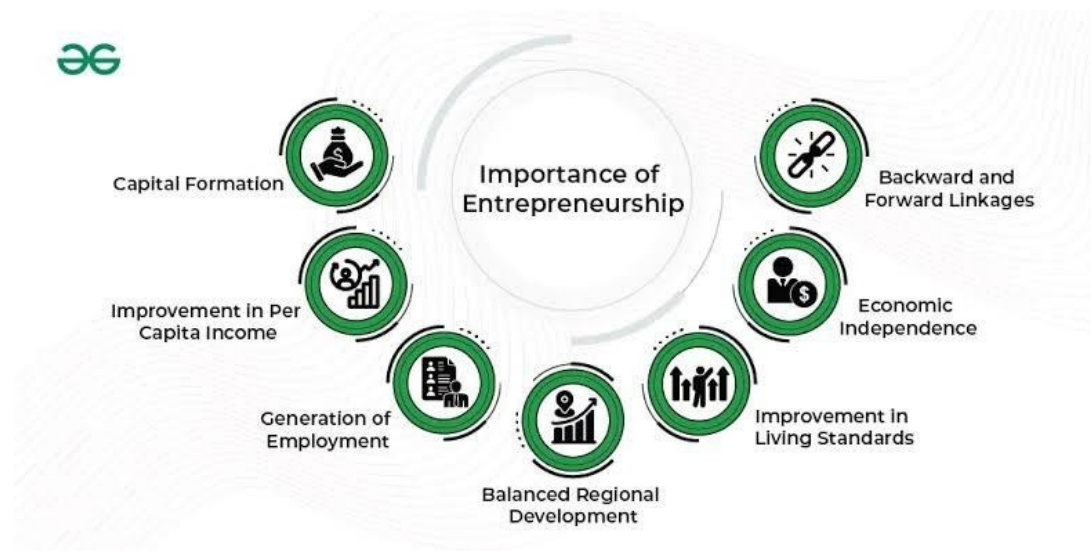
Importance of Entrepreneurship

Capital Formation

Improvement in Per Capita Income

Generation of Employment

Balanced Regional Development

Improvement in Living Standards

Economic Independence

Backward and Forward Linkages